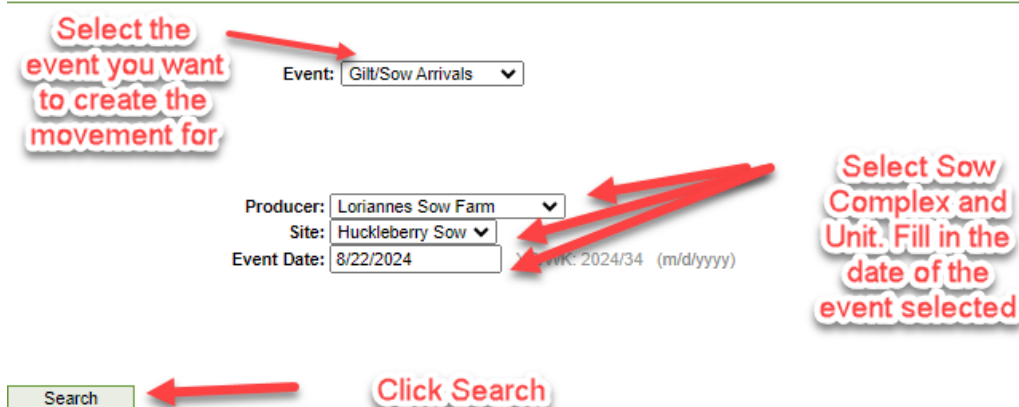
Select the event you want to create the movement for

Event: Gilt/Sow Arrivals

Select Sow Complex and Unit. Fill in the date of the event selected

Producer: Loriannes Sow Farm
Site: Huckleberry Sow
Event Date: 8/22/2024 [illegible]WK: 2024/34 (m/d/yyyy)

Search

Click Search